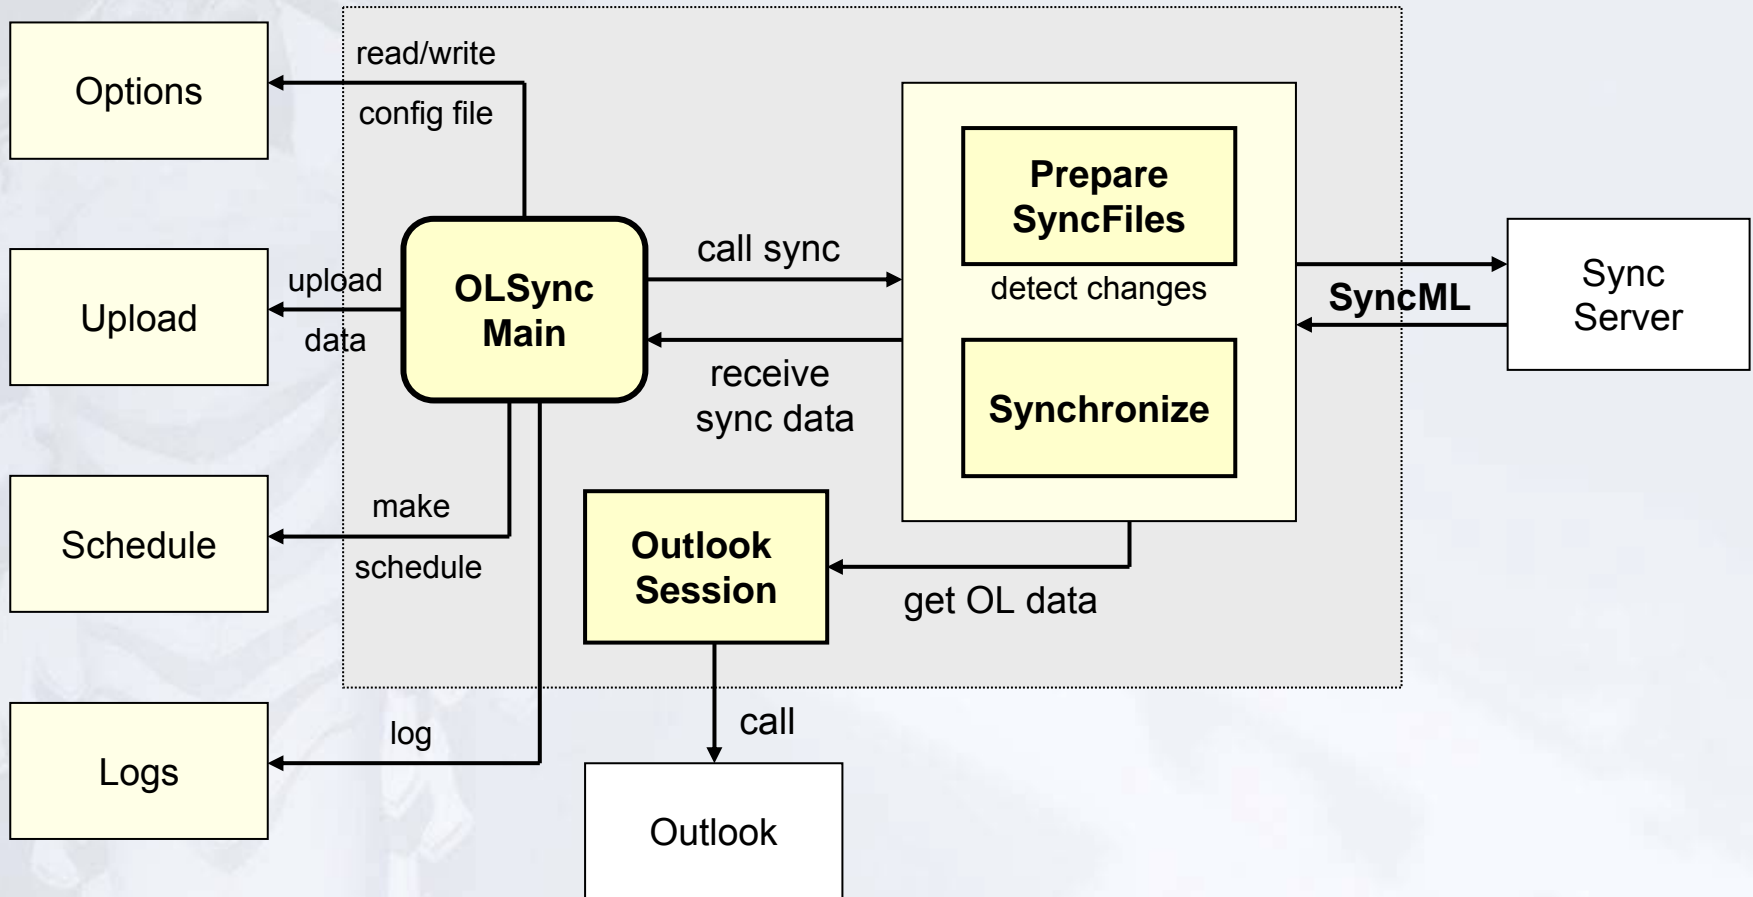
Options

read/write

config file

Upload

upload

data

OLSync Main

call sync

Prepare SyncFiles

detect changes

receive sync data

Synchronize

SyncML

Sync Server

Schedule

make

schedule

Outlook Session

get OL data

Logs

log

call

Outlook